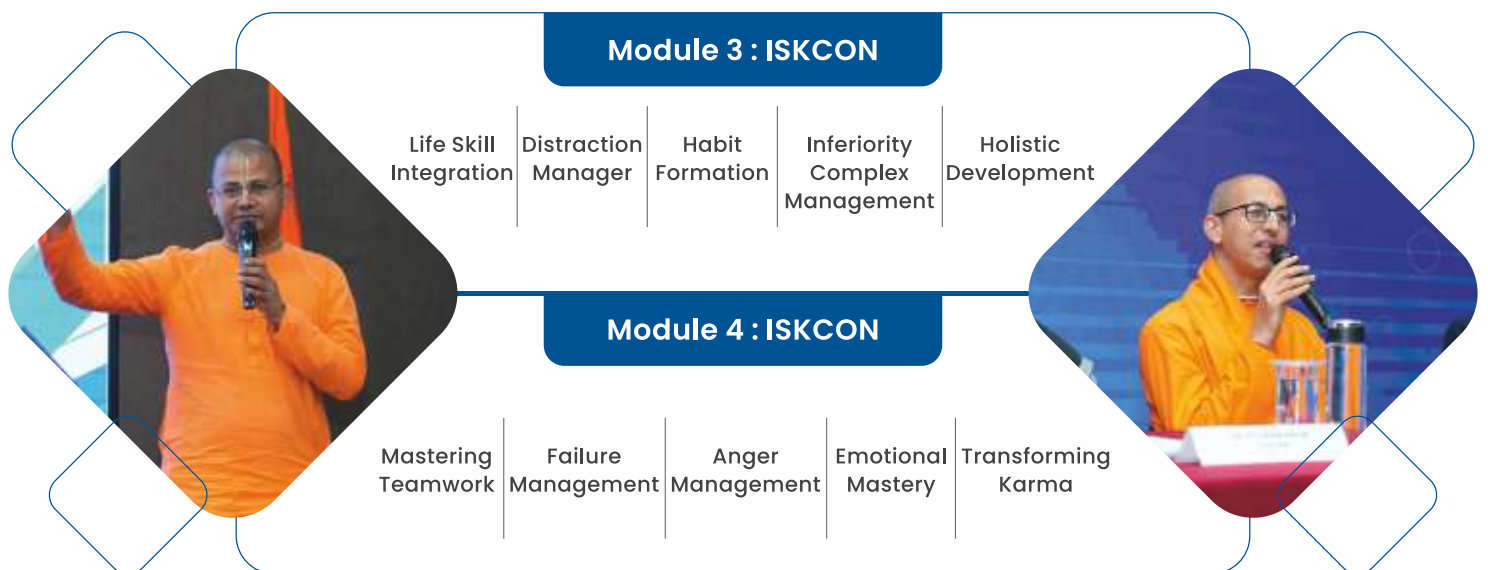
Module 3 : ISKCON

Life Skill Integration

Distraction Manager

Habit Formation

Inferiority Complex Management

Holistic Development

Module 4 : ISKCON

Mastering Teamwork

Failure Management

Anger Management

Emotional Mastery

Transforming Karma